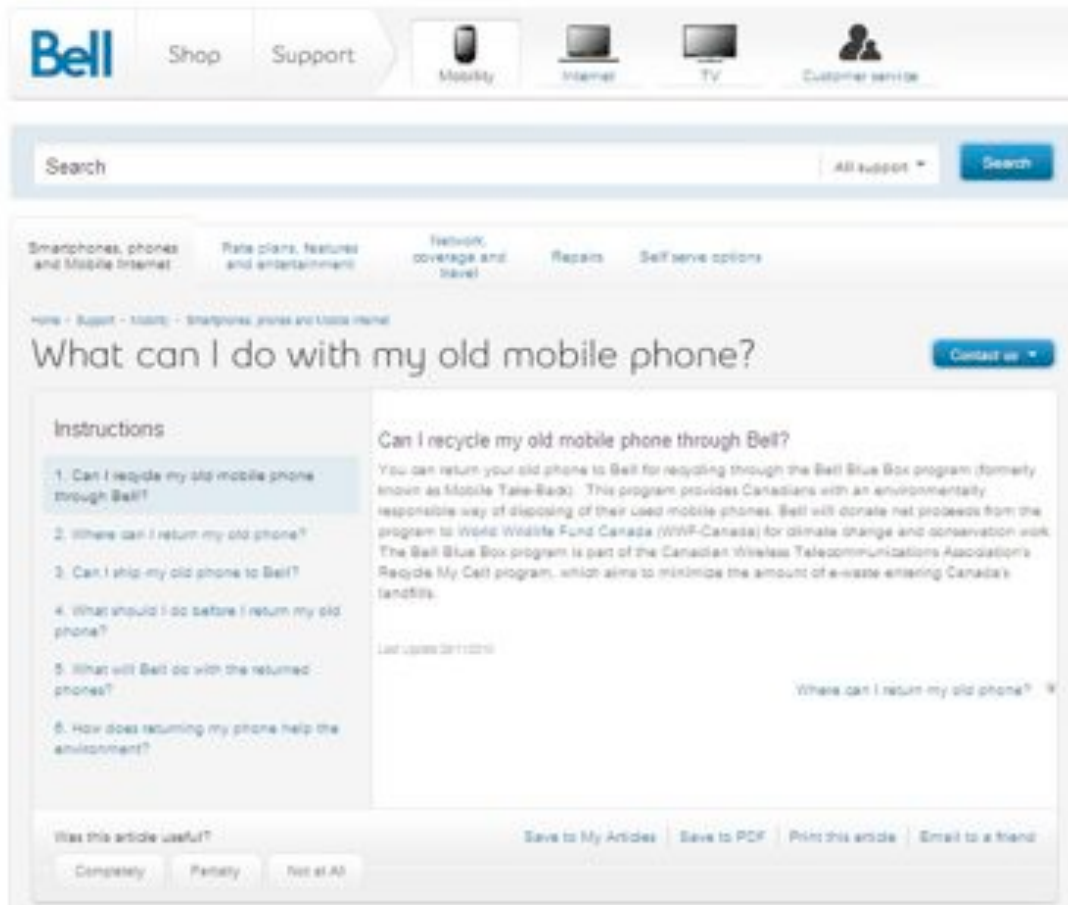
Bell Shop Support Mobility Internet TV Customer service

Search All support Search

Smartphones, phones and Mobile Internet | Rate plans, features and entertainment | Network, coverage and travel | Repairs | Self serve options

Home › Support › Mobility › Smartphones, phones and Mobile Internet

What can I do with my old mobile phone?

Contact us

Instructions

1. Can I recycle my old mobile phone through Bell?

2. Where can I return my old phone?

3. Can I ship my old phone to Bell?

4. What should I do before I return my old phone?

5. What will Bell do with the returned phones?

6. How does returning my phone help the environment?

Can I recycle my old mobile phone through Bell?

You can return your old phone to Bell for recycling through the Bell Blue Box program (formerly known as Mobile Take-Back). This program provides Canadians with an environmentally responsible way of disposing of their used mobile phones. Bell will donate net proceeds from the program to World Wildlife Fund Canada (WWF-Canada) for climate change and conservation work. The Bell Blue Box program is part of the Canadian Wireless Telecommunications Association's Recycle My Cell program, which aims to minimize the amount of e-waste entering Canada's landfills.

Last Update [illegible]

Where can I return my old phone?

Was this article useful?

Completely Partially Not at All

Save to My Articles | Save to PDF | Print this article | Email to a friend